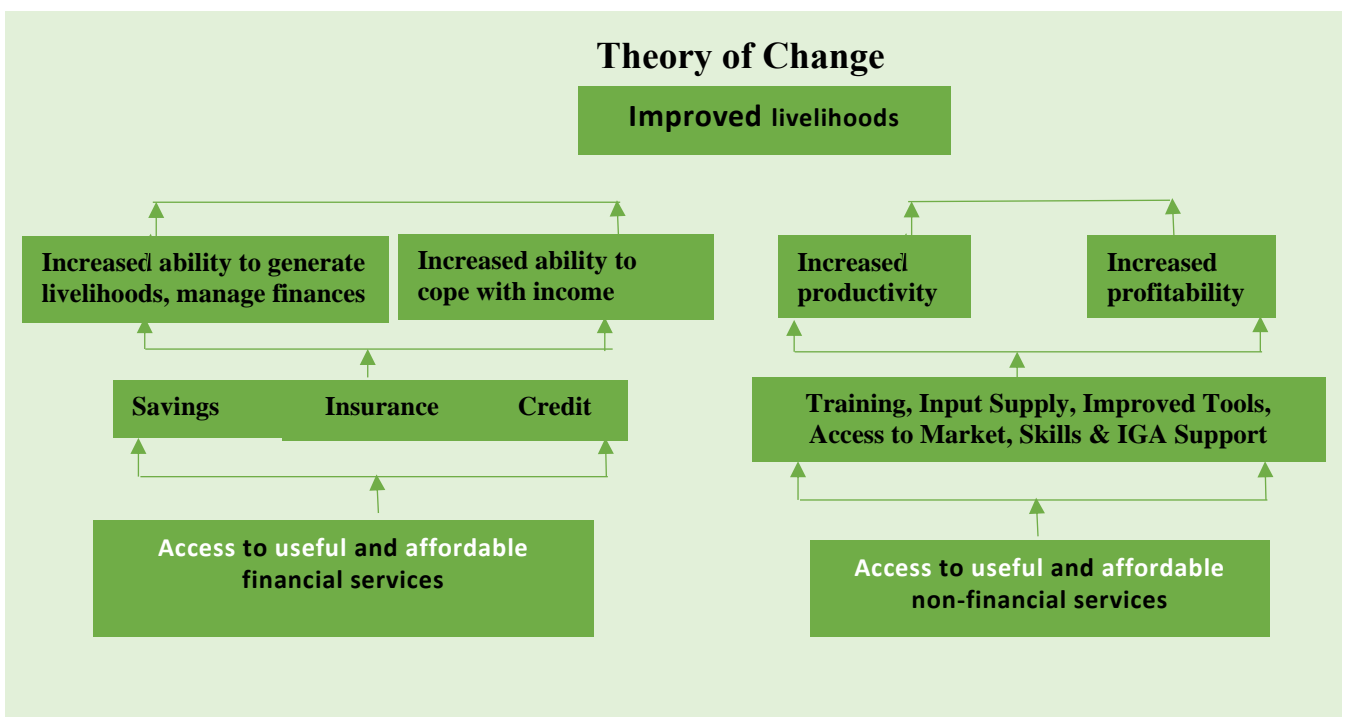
Theory of Change

Improved livelihoods

Increased ability to generate livelihoods, manage finances

Increased ability to cope with income

Increased productivity

Increased profitability

Savings

Insurance

Credit

Training, Input Supply, Improved Tools, Access to Market, Skills & IGA Support

Access to useful and affordable financial services

Access to useful and affordable non-financial services